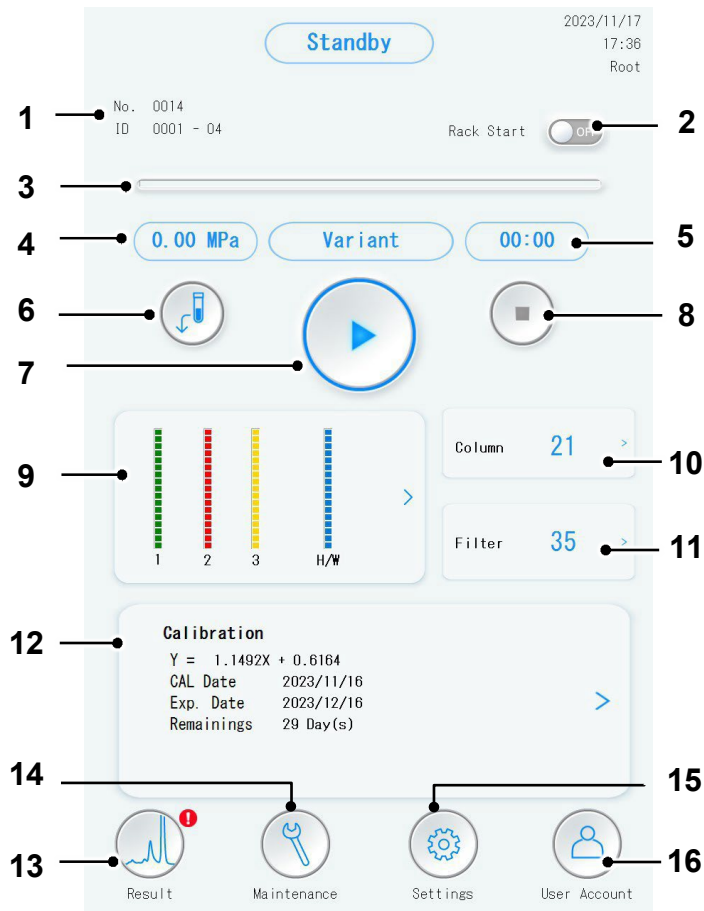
Standby

2023/11/17
17:36
Root

1
No. 0014
ID 0001 - 04

Rack Start OFF
2

3

4
0.00 MPa
Variant
00:00
5

6
7
8

9
1 2 3 H/W
>

Column 21 >
10

Filter 35 >
11

12
Calibration
Y = 1.1492X + 0.6164
CAL Date 2023/11/16
Exp. Date 2023/12/16
Remainings 29 Day(s)
>

14
15

13
Result
Maintenance
Settings
User Account
16